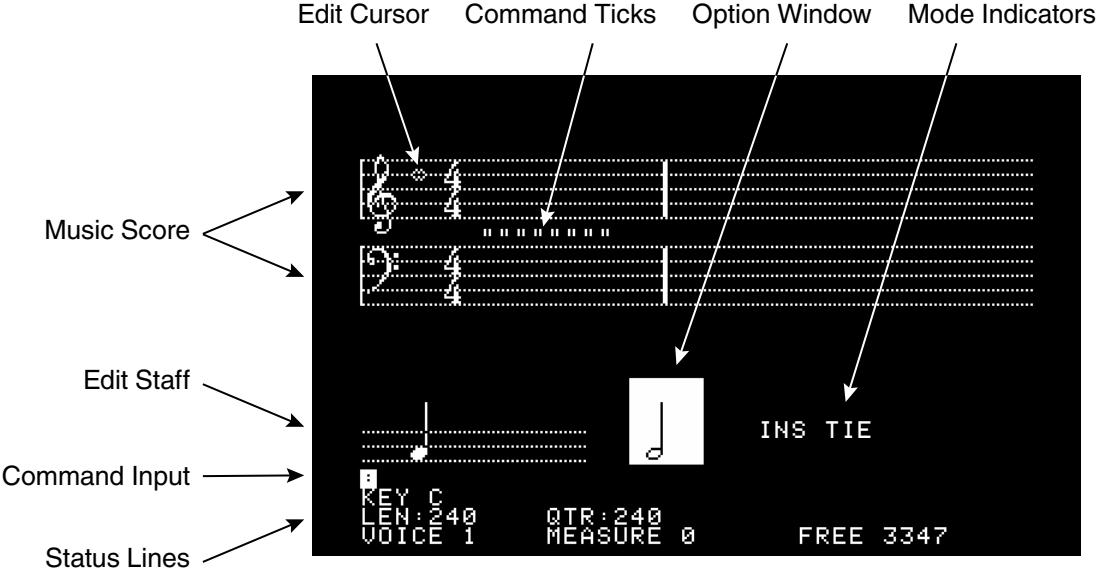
Edit Cursor
Command Ticks
Option Window
Mode Indicators

Music Score

Edit Staff

Command Input

Status Lines

$\frac{4}{4}$

$\frac{4}{4}$

INS TIE

:
KEY C
LEN:240 QTR:240
VOICE 1 MEASURE 0 FREE 3347